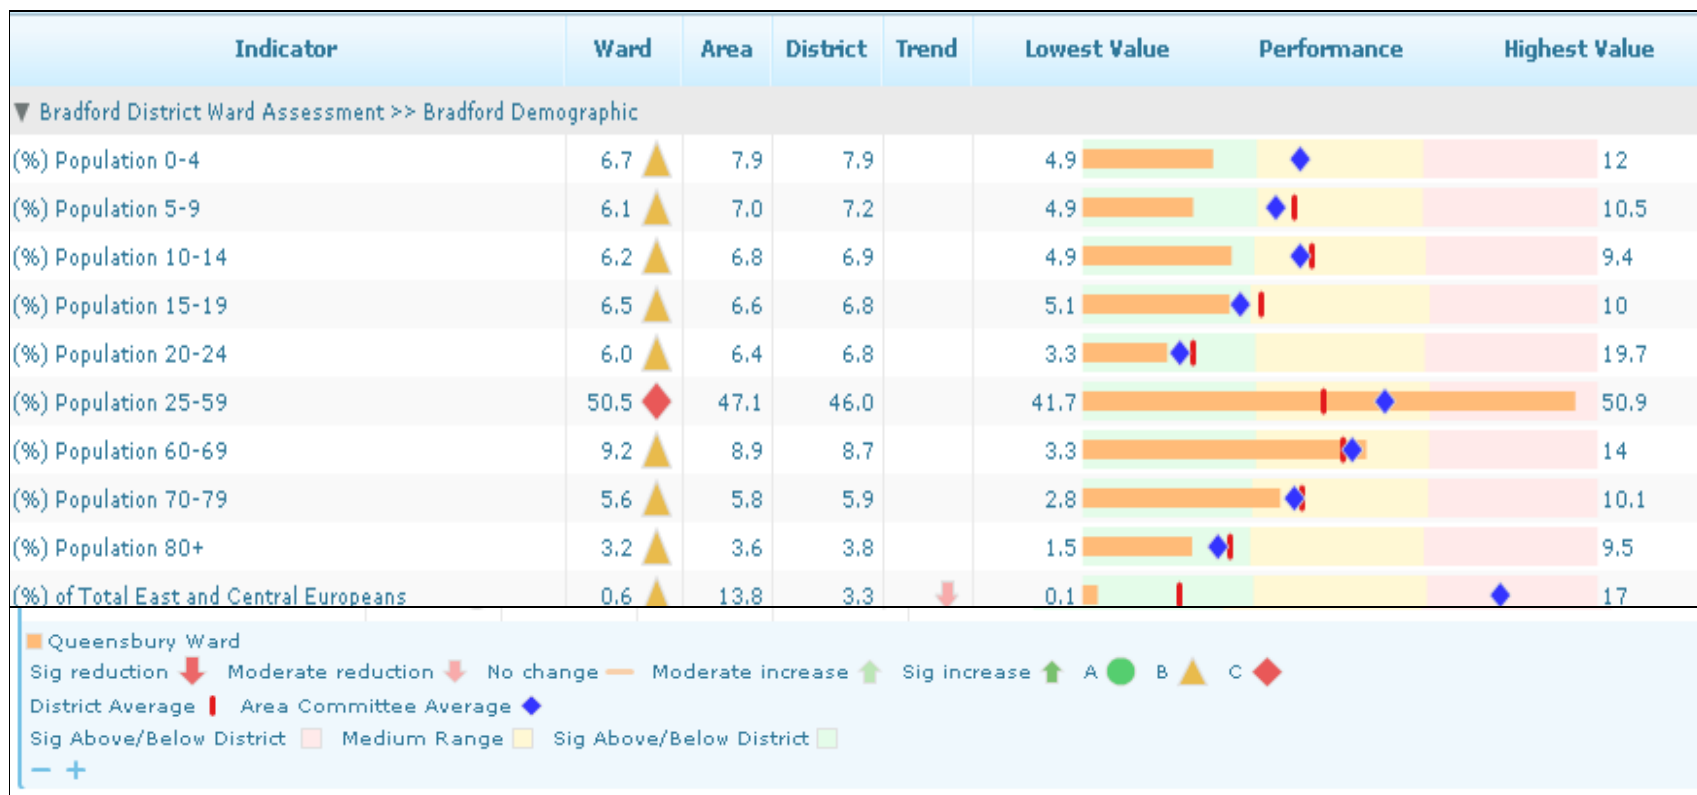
| Indicator | Ward | Area | District | Trend | Lowest Value | Performance | Highest Value |
|---|---|---|---|---|---|---|---|
| ▼ Bradford District Ward Assessment >> Bradford Demographic | | | | | | | |
| (%) Population 0-4 | 6.7 | 7.9 | 7.9 | | 4.9 | | 12 |
| (%) Population 5-9 | 6.1 | 7.0 | 7.2 | | 4.9 | | 10.5 |
| (%) Population 10-14 | 6.2 | 6.8 | 6.9 | | 4.9 | | 9.4 |
| (%) Population 15-19 | 6.5 | 6.6 | 6.8 | | 5.1 | | 10 |
| (%) Population 20-24 | 6.0 | 6.4 | 6.8 | | 3.3 | | 19.7 |
| (%) Population 25-59 | 50.5 | 47.1 | 46.0 | | 41.7 | | 50.9 |
| (%) Population 60-69 | 9.2 | 8.9 | 8.7 | | 3.3 | | 14 |
| (%) Population 70-79 | 5.6 | 5.8 | 5.9 | | 2.8 | | 10.1 |
| (%) Population 80+ | 3.2 | 3.6 | 3.8 | | 1.5 | | 9.5 |
| (%) of Total East and Central Europeans | 0.6 | 13.8 | 3.3 | | 0.1 | | 17 |

Queensbury Ward
Sig reduction Moderate reduction No change Moderate increase Sig increase A B C
District Average Area Committee Average
Sig Above/Below District Medium Range Sig Above/Below District
− +